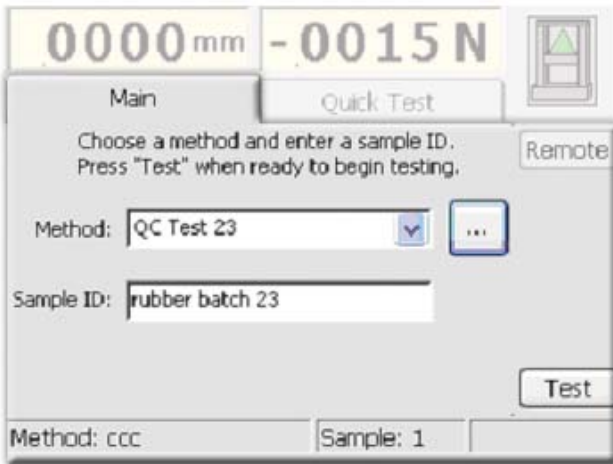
0000mm -0015 N

Main

Quick Test

Choose a method and enter a sample ID. Press "Test" when ready to begin testing.

Remote

Method: QC Test 23

...

Sample ID: rubber batch 23

Test

Method: ccc

Sample: 1